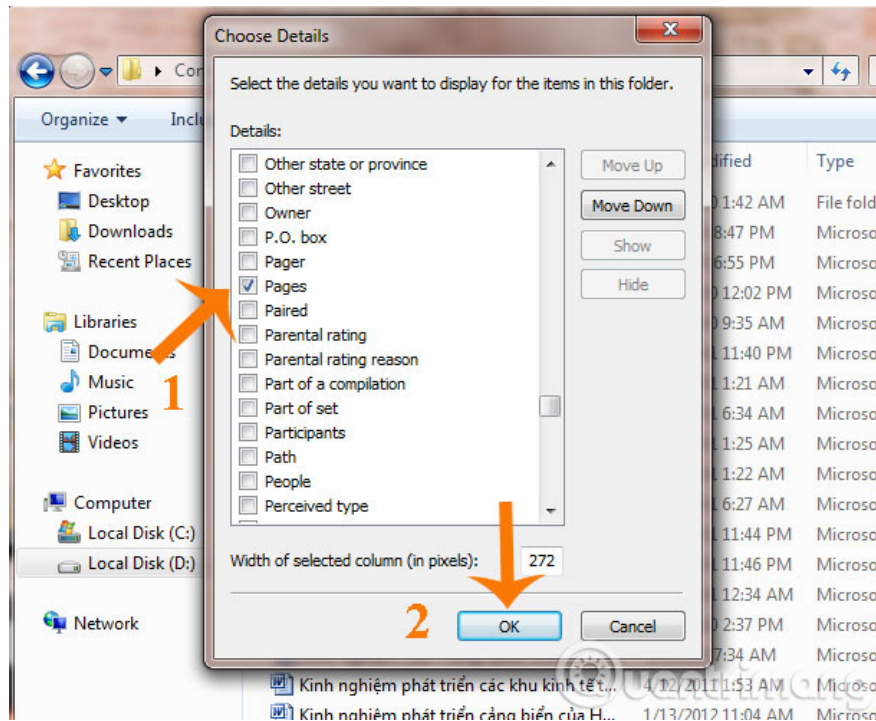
Choose Details

Select the details you want to display for the items in this folder.

Details:

Other state or province
Other street
Owner
P.O. box
Pager
Pages
Paired
Parental rating
Parental rating reason
Part of a compilation
Part of set
Participants
Path
People
Perceived type

Move Up
Move Down
Show
Hide

Width of selected column (in pixels): 272

OK
Cancel

1
2

Co
Organize
Incl
Favorites
Desktop
Downloads
Recent Places
Libraries
Documents
Music
Pictures
Videos
Computer
Local Disk (C:)
Local Disk (D:)
Network

dified
Type
0 1:42 AM
8:47 PM
6:55 PM
0 12:02 PM
0 9:35 AM
1 11:40 PM
1 1:21 AM
1 6:34 AM
1 1:25 AM
1 1:22 AM
1 6:27 AM
1 11:44 PM
1 11:46 PM
1 12:34 AM
2 2:37 PM
7:34 AM
File fold
Microso
Microso
Microso
Microso
Microso
Microso
Microso
Microso
Microso
Microso
Microso
Microso
Microso
Microso
Microso
Microso
Microso

Kinh nghiệm phát triển các khu kinh tế t...
4/12/2011 1:53 AM
Kinh nghiệm phát triển cảng biển của H...
1/13/2012 11:04 AM